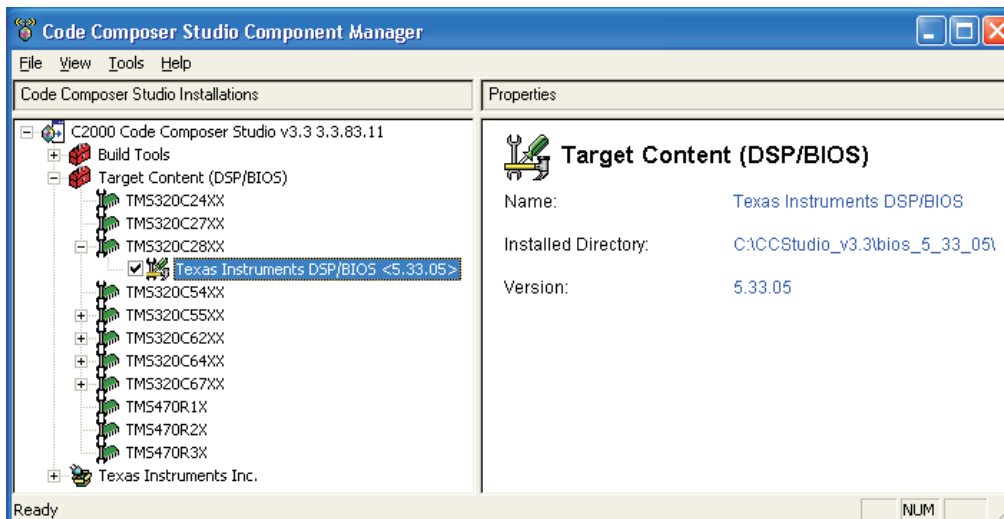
Code Composer Studio Component Manager

File View Tools Help

Code Composer Studio Installations

Properties

C2000 Code Composer Studio v3.3 3.3.83.11
Build Tools
Target Content (DSP/BIOS)
TMS320C24XX
TMS320C27XX
TMS320C28XX
Texas Instruments DSP/BIOS <5.33.05>
TMS320C54XX
TMS320C55XX
TMS320C62XX
TMS320C64XX
TMS320C67XX
TMS470R1X
TMS470R2X
TMS470R3X
Texas Instruments Inc.

Target Content (DSP/BIOS)

Name: Texas Instruments DSP/BIOS

Installed Directory: C:\CCStudio_v3.3\bios_5_33_05\

Version: 5.33.05

Ready

NUM